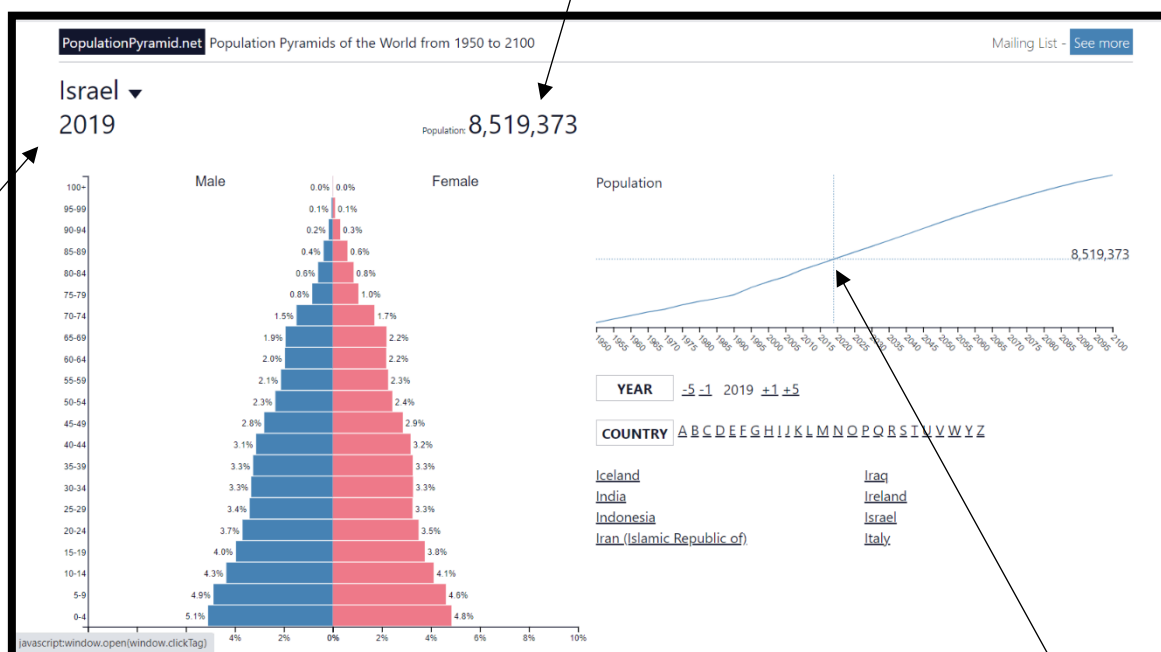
PopulationPyramid.net Population Pyramids of the World from 1950 to 2100

Mailing List - See more

Israel
2019

Population: 8,519,373

Male

Female

| Age | Male | Female |
|---|---|---|
| 100+ | 0.0% | 0.0% |
| 95-99 | 0.1% | 0.1% |
| 90-94 | 0.2% | 0.3% |
| 85-89 | 0.4% | 0.6% |
| 80-84 | 0.6% | 0.8% |
| 75-79 | 0.8% | 1.0% |
| 70-74 | 1.5% | 1.7% |
| 65-69 | 1.9% | 2.2% |
| 60-64 | 2.0% | 2.2% |
| 55-59 | 2.1% | 2.3% |
| 50-54 | 2.3% | 2.4% |
| 45-49 | 2.8% | 2.9% |
| 40-44 | 3.1% | 3.2% |
| 35-39 | 3.3% | 3.3% |
| 30-34 | 3.3% | 3.3% |
| 25-29 | 3.4% | 3.3% |
| 20-24 | 3.7% | 3.5% |
| 15-19 | 4.0% | 3.8% |
| 10-14 | 4.3% | 4.1% |
| 5-9 | 4.9% | 4.6% |
| 0-4 | 5.1% | 4.8% |

4% 2% 0% 2% 4% 6% 8% 10%

Population

8,519,373

1950 1955 1960 1965 1970 1975 1980 1985 1990 1995 2000 2005 2010 2015 2020 2025 2030 2035 2040 2045 2050 2055 2060 2065 2070 2075 2080 2085 2090 2095 2100

YEAR -5 -1 2019 +1 +5

COUNTRY A B C D E F G H I J K L M N O P Q R S T U V W Y Z

Iceland
India
Indonesia
Iran (Islamic Republic of)

Iraq
Ireland
Israel
Italy

javascript:window.open(window.clickTag)